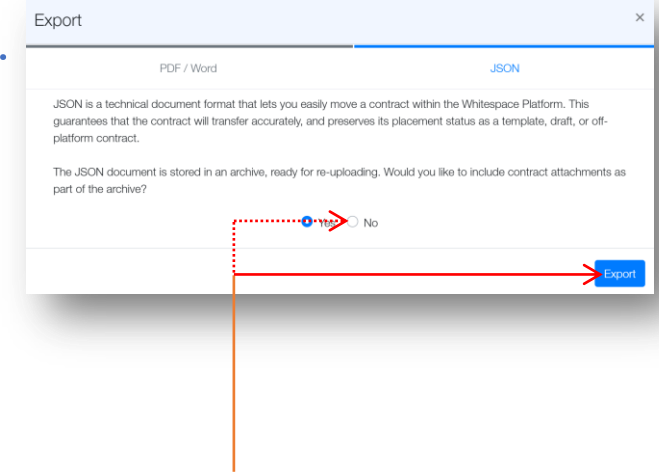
Export

×

PDF / Word

JSON

JSON is a technical document format that lets you easily move a contract within the Whitespace Platform. This guarantees that the contract will transfer accurately, and preserves its placement status as a template, draft, or off-platform contract.

The JSON document is stored in an archive, ready for re-uploading. Would you like to include contract attachments as part of the archive?

Yes No

Export